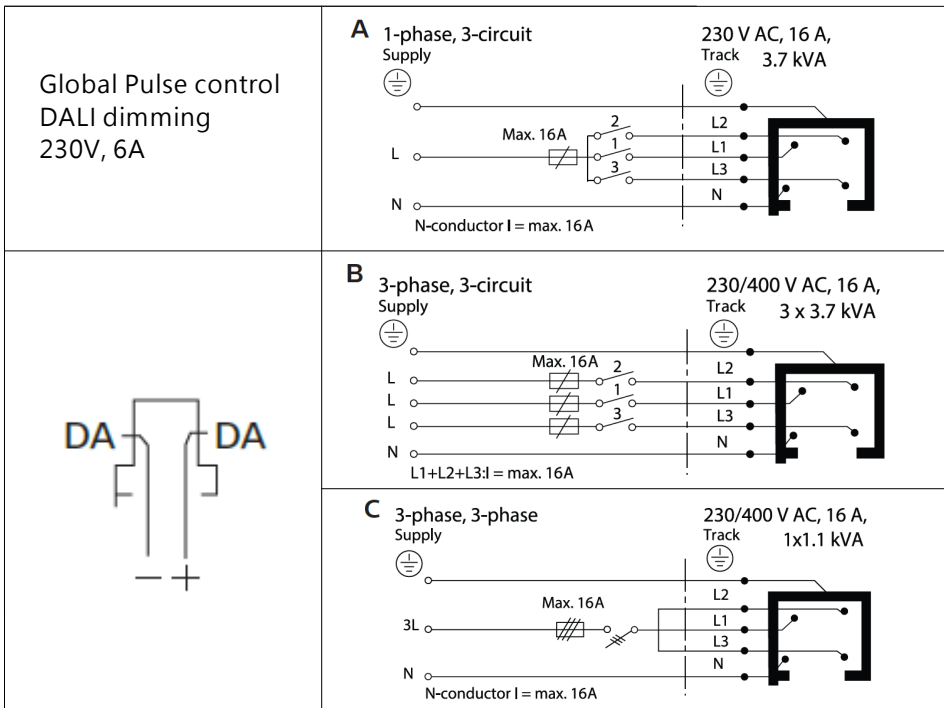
Global Pulse control DALI dimming 230V, 6A

A 1-phase, 3-circuit
Supply
230 V AC, 16 A, 3.7 kVA
Track
Max. 16A
2
1
3
L
N
L2
L1
L3
N
N-conductor I = max. 16A

DA
DA
− +

B 3-phase, 3-circuit
Supply
230/400 V AC, 16 A, 3 x 3.7 kVA
Track
Max. 16A
2
1
3
L
L
L
N
L2
L1
L3
N
L1+L2+L3:I = max. 16A

C 3-phase, 3-phase
Supply
230/400 V AC, 16 A, 1x1.1 kVA
Track
Max. 16A
3L
N
L2
L1
L3
N
N-conductor I = max. 16A